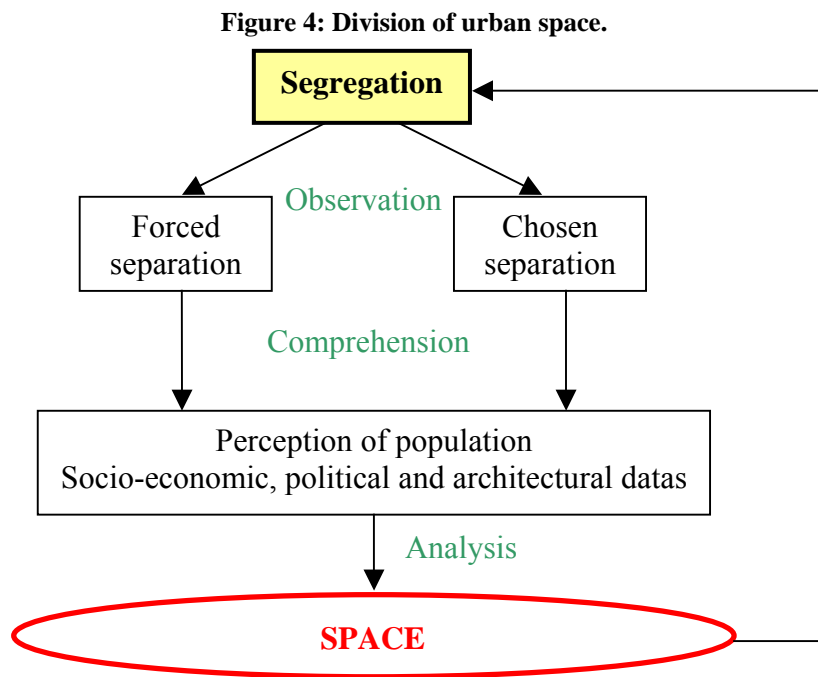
Figure 4: Division of urban space.

Segregation

Observation

Forced separation

Chosen separation

Comprehension

Perception of population
Socio-economic, political and architectural datas

Analysis

SPACE